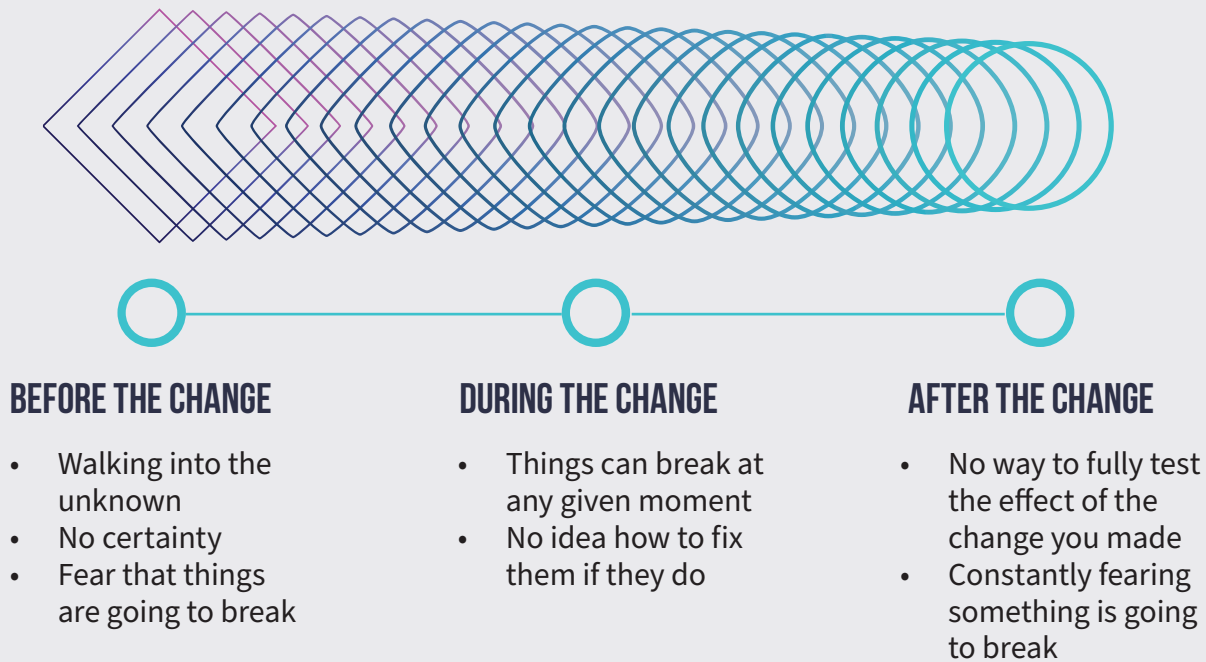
BEFORE THE CHANGE

- Walking into the unknown
- No certainty
- Fear that things are going to break

DURING THE CHANGE

- Things can break at any given moment
- No idea how to fix them if they do

AFTER THE CHANGE

- No way to fully test the effect of the change you made
- Constantly fearing something is going to break